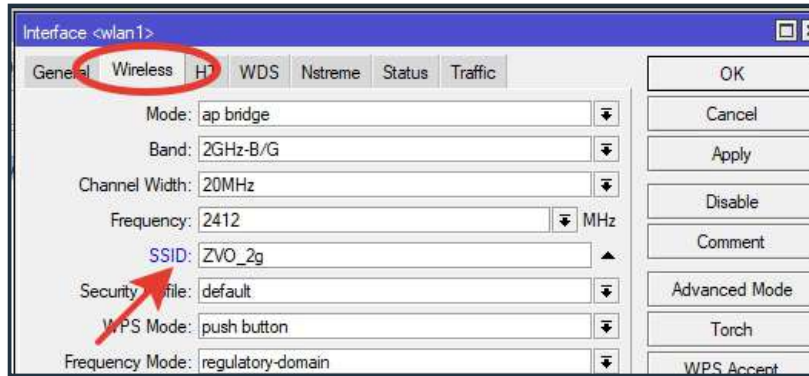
Interface <wlan1>

Gene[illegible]al Wireless HT WDS Nstreme Status Traffic

Mode: ap bridge

Band: 2GHz-B/G

Channel Width: 20MHz

Frequency: 2412 MHz

SSID: ZVO_2g

Security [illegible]file: default

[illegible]PS Mode: push button

Frequency Mode: regulatory-domain

OK

Cancel

Apply

Disable

Comment

Advanced Mode

Torch

WPS Accept